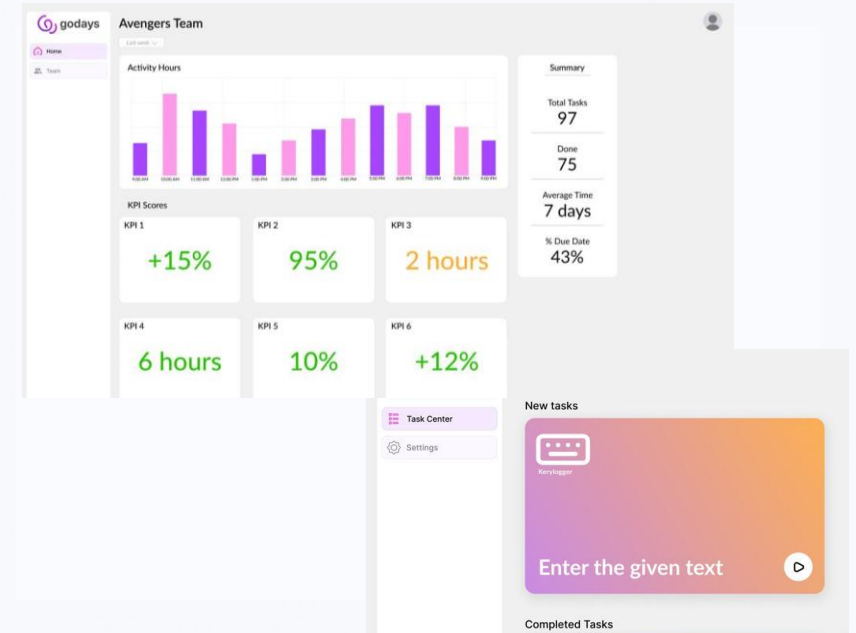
godays

Home

Team

Avengers Team

Last week

Activity Hours

9:00 AM 10:00 AM 11:00 AM 12:00 PM 1:00 PM 2:00 PM 3:00 PM 4:00 PM 5:00 PM 6:00 PM 7:00 PM 8:00 PM 9:00 PM

Summary

Total Tasks
97

Done
75

Average Time
7 days

% Due Date
43%

KPI Scores

KPI 1
+15%

KPI 2
95%

KPI 3
2 hours

KPI 4
6 hours

KPI 5
10%

KPI 6
+12%

Task Center

Settings

New tasks

Keylogger

Enter the given text

Completed Tasks